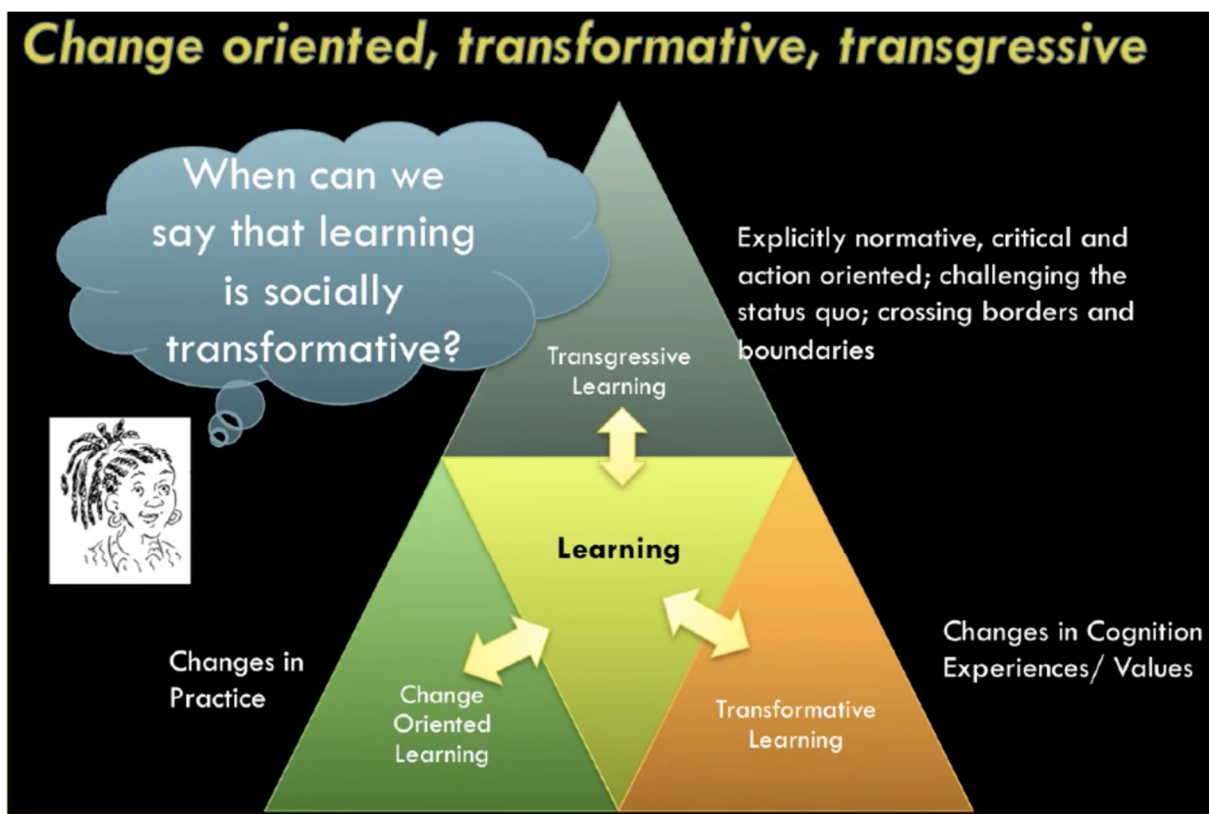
Change oriented, transformative, transgressive

When can we say that learning is socially transformative?

Explicitly normative, critical and action oriented; challenging the status quo; crossing borders and boundaries

Transgressive Learning

Learning

Changes in Practice

Change Oriented Learning

Transformative Learning

Changes in Cognition Experiences/ Values